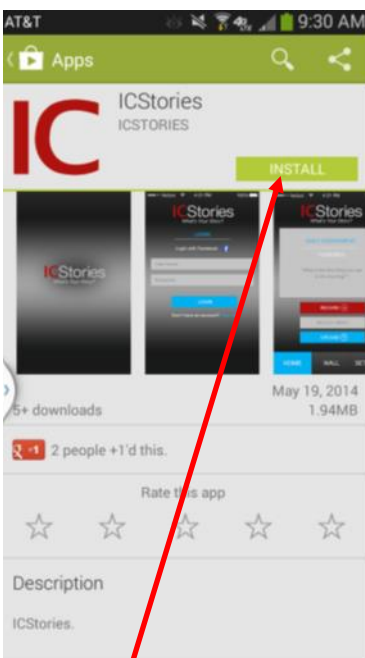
AT&T 9:30 AM

Apps

IC

ICStories
ICSTORIES

INSTALL

ICStories
What's Your Story?

ICStories
What's Your Story?
Login with Facebook
LOGIN

ICStories

HOME WALL

5+ downloads

May 19, 2014
1.94MB

+1 2 people +1'd this.

Rate this app

Description

ICStories.